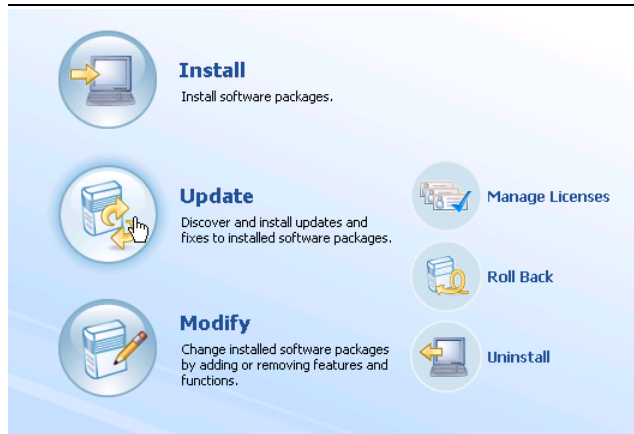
Install
Install software packages.

Update
Discover and install updates and fixes to installed software packages.

Modify
Change installed software packages by adding or removing features and functions.

Manage Licenses

Roll Back

Uninstall